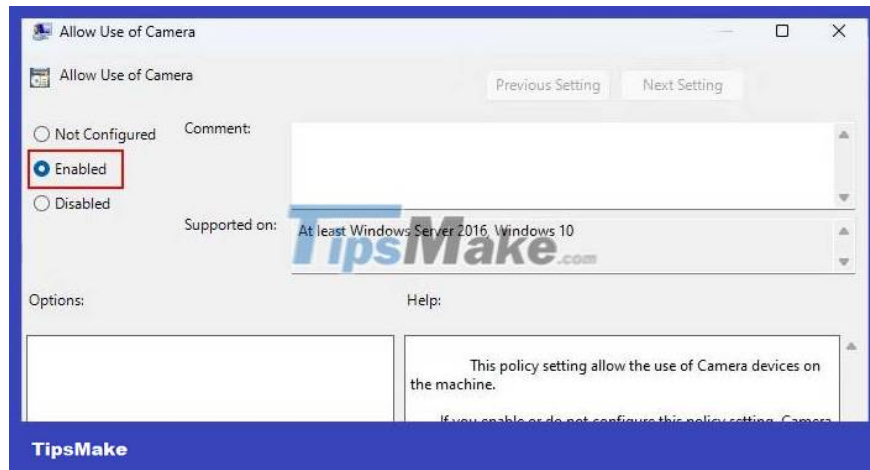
Allow Use of Camera

Allow Use of Camera

Previous Setting

Next Setting

Not Configured

Enabled

Disabled

Comment:

Supported on:

At least Windows Server 2016, Windows 10

TipsMake.com

Options:

Help:

This policy setting allow the use of Camera devices on the machine.

If you enable or do not configure this policy setting, Camera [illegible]

TipsMake